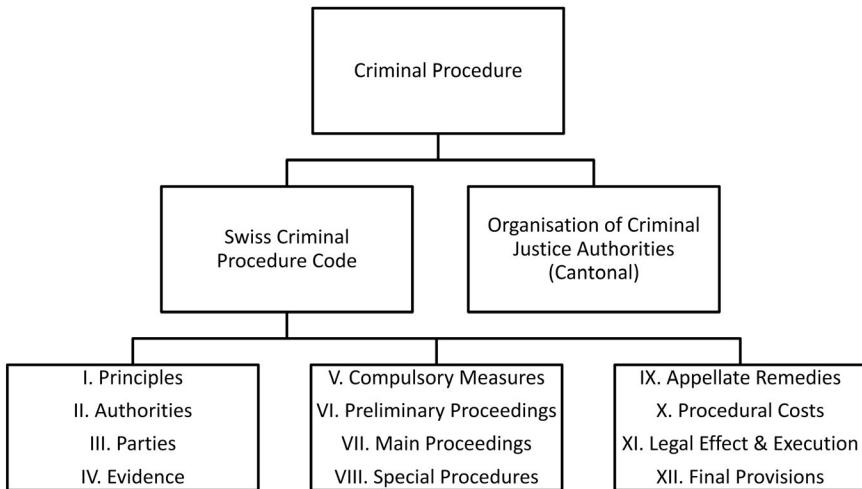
Criminal Procedure

Swiss Criminal Procedure Code

Organisation of Criminal Justice Authorities (Cantonal)

I. Principles
II. Authorities
III. Parties
IV. Evidence

V. Compulsory Measures
VI. Preliminary Proceedings
VII. Main Proceedings
VIII. Special Procedures

IX. Appellate Remedies
X. Procedural Costs
XI. Legal Effect & Execution
XII. Final Provisions